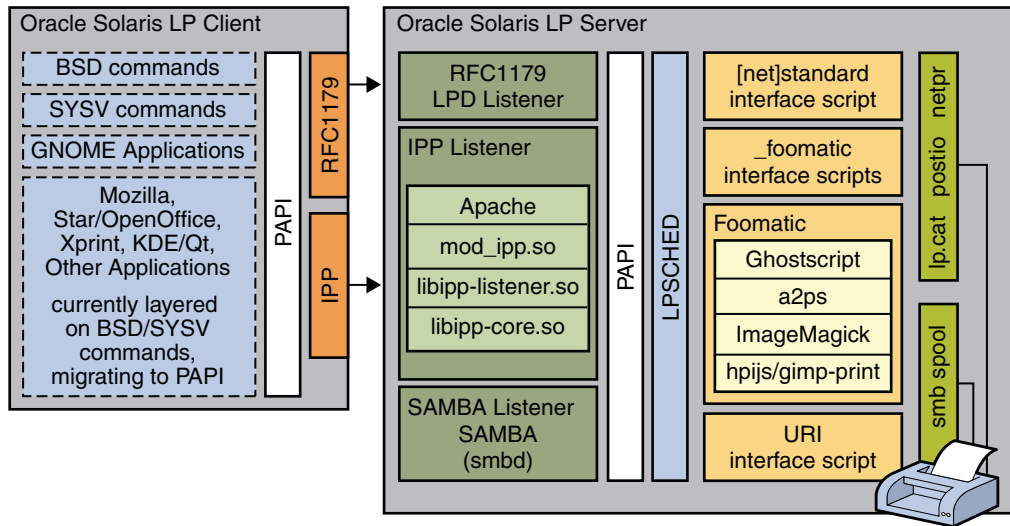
Oracle Solaris LP Client

BSD commands

SYSV commands

GNOME Applications

Mozilla, Star/OpenOffice, Xprint, KDE/Qt, Other Applications

currently layered on BSD/SYSV commands, migrating to PAPI

PAPI

RFC1179

IPP

Oracle Solaris LP Server

RFC1179 LPD Listener

IPP Listener

Apache

mod_ipp.so

libipp-listener.so

libipp-core.so

SAMBA Listener SAMBA (smbd)

PAPI

LPSCHED

[net]standard interface script

_foomatic interface scripts

Foomatic

Ghostscript

a2ps

ImageMagick

hpijs/gimp-print

URI interface script

lp.cat

postio

netpr

smb spool